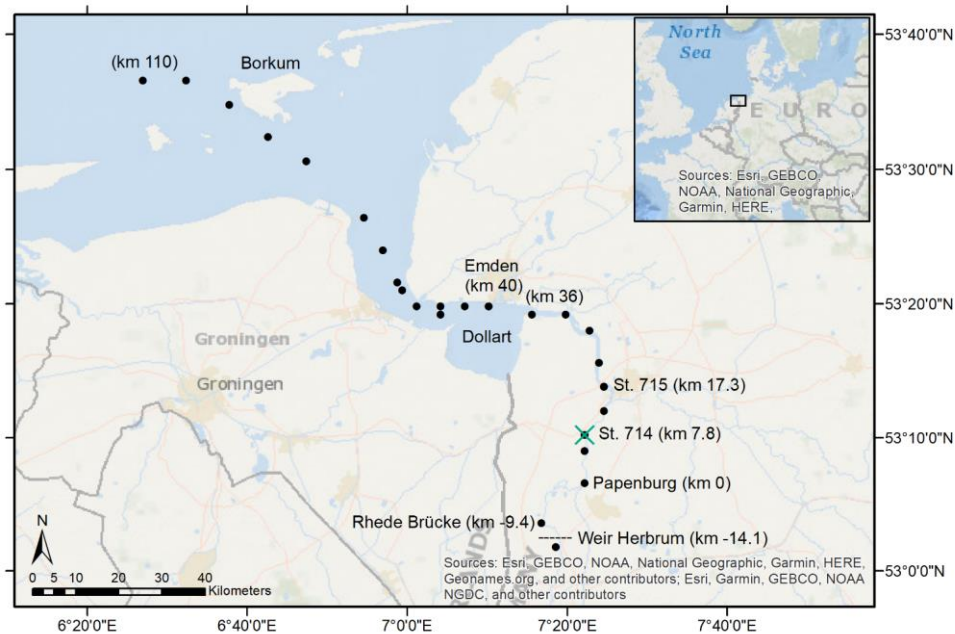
(km 110)
Borkum
North Sea
EURO
Sources: Esri, GEBCO, NOAA, National Geographic, Garmin, HERE,
53°40'0"N
53°30'0"N
53°20'0"N
53°10'0"N
53°0'0"N
Emden (km 40)
(km 36)
Dollart
Groningen
Groningen
St. 715 (km 17.3)
St. 714 (km 7.8)
Papenburg (km 0)
Rhede Brücke (km -9.4)
Weir Herbrum (km -14.1)
N
0 5 10 20 30 40 Kilometers
Sources: Esri, GEBCO, NOAA, National Geographic, Garmin, HERE, Geonames.org, and other contributors; Esri, Garmin, GEBCO, NOAA NGDC, and other contributors
6°20'0"E
6°40'0"E
7°0'0"E
7°20'0"E
7°40'0"E